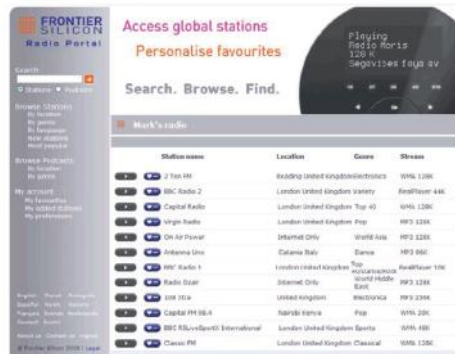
FRONTIER SILICON
Radio Portal

Search
Stations Podcasts

Browse Stations
By location
By genre
By language
New stations
Most popular

Browse Podcasts
By location
By genre

My account
My favourites
My added stations
My preferences

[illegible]

Access global stations
Personalise favourites
Search. Browse. Find.

Playing
Radio Moris
128 K
Segovises faya av

Mark's radio

| | Station name | Location | Genre | Stream |
|---|---|---|---|---|
| | 2 Ten FM | Reading United Kingdom | Electronica | WMA 128K |
| | BBC Radio 2 | London United Kingdom | Variety | RealPlayer 44K |
| | Capital Radio | London United Kingdom | Top 40 | WMA 128K |
| | Virgin Radio | London United Kingdom | Pop | MP3 128K |
| | Oh Air Power | Internet Only | World Asia | MP3 128K |
| | Antenna Uno | Catania Italy | Dance | MP3 96K |
| | BBC Radio 1 | London United Kingdom | Top 40/Contemporary | RealPlayer 10K |
| | Radio Ozair | Internet Only | World Middle East | MP3 128K |
| | 100 Xtra | United Kingdom | Electronica | MP3 128K |
| | Capital FM 98.4 | Nairobi Kenya | Pop | WMA 20K |
| | BBC RSLive Sport International | London United Kingdom | Sports | WMA 48K |
| | Classic FM | London United Kingdom | Classical | WMA 128K |